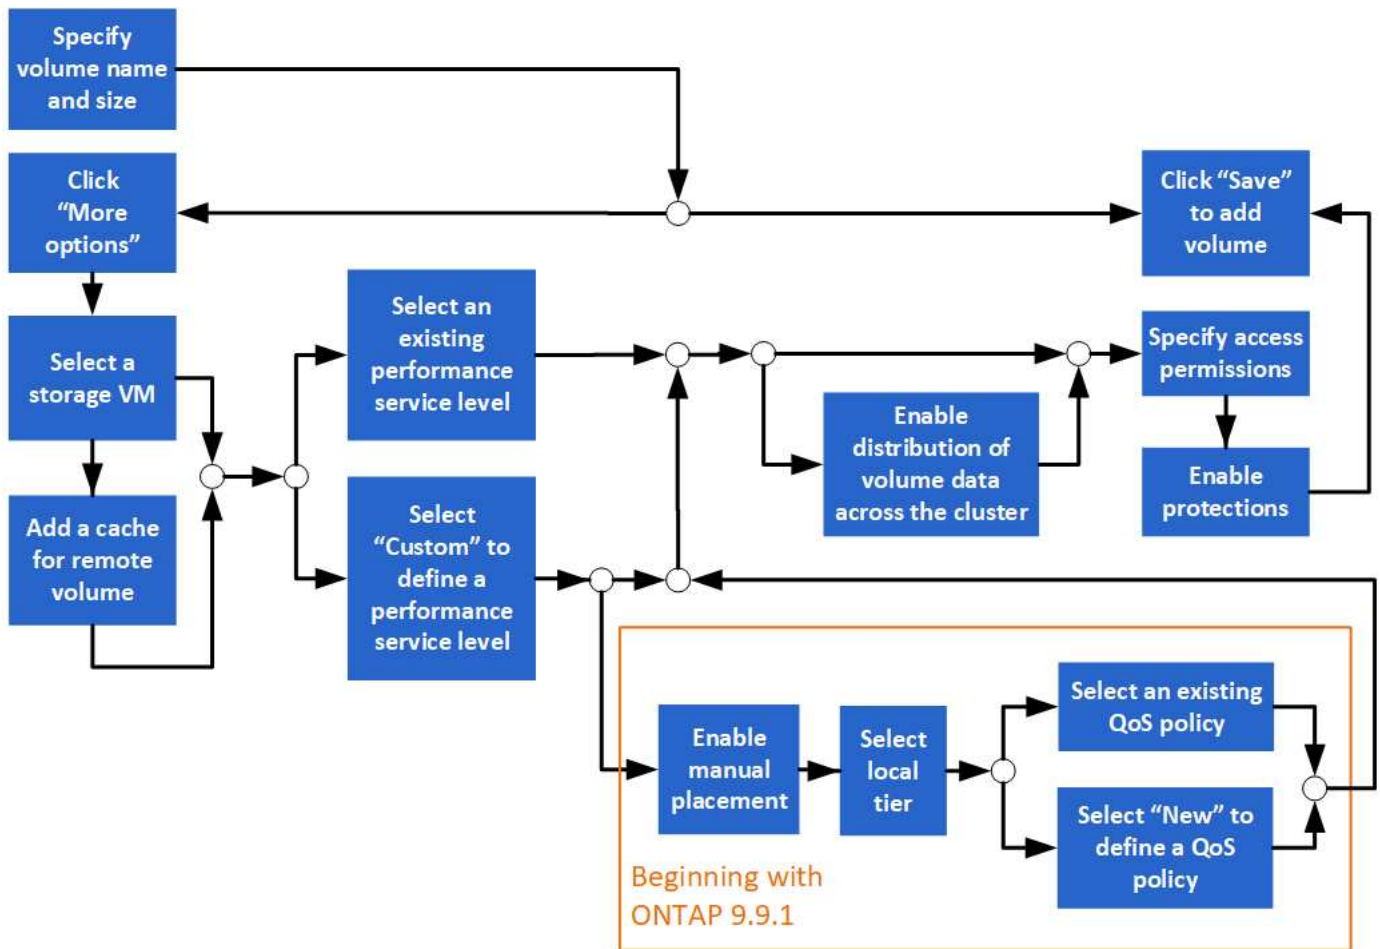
Specify volume name and size

Click "More options"

Click "Save" to add volume

Select a storage VM

Add a cache for remote volume

Select an existing performance service level

Select "Custom" to define a performance service level

Enable distribution of volume data across the cluster

Specify access permissions

Enable protections

Enable manual placement

Select local tier

Select an existing QoS policy

Select "New" to define a QoS policy

Beginning with ONTAP 9.9.1